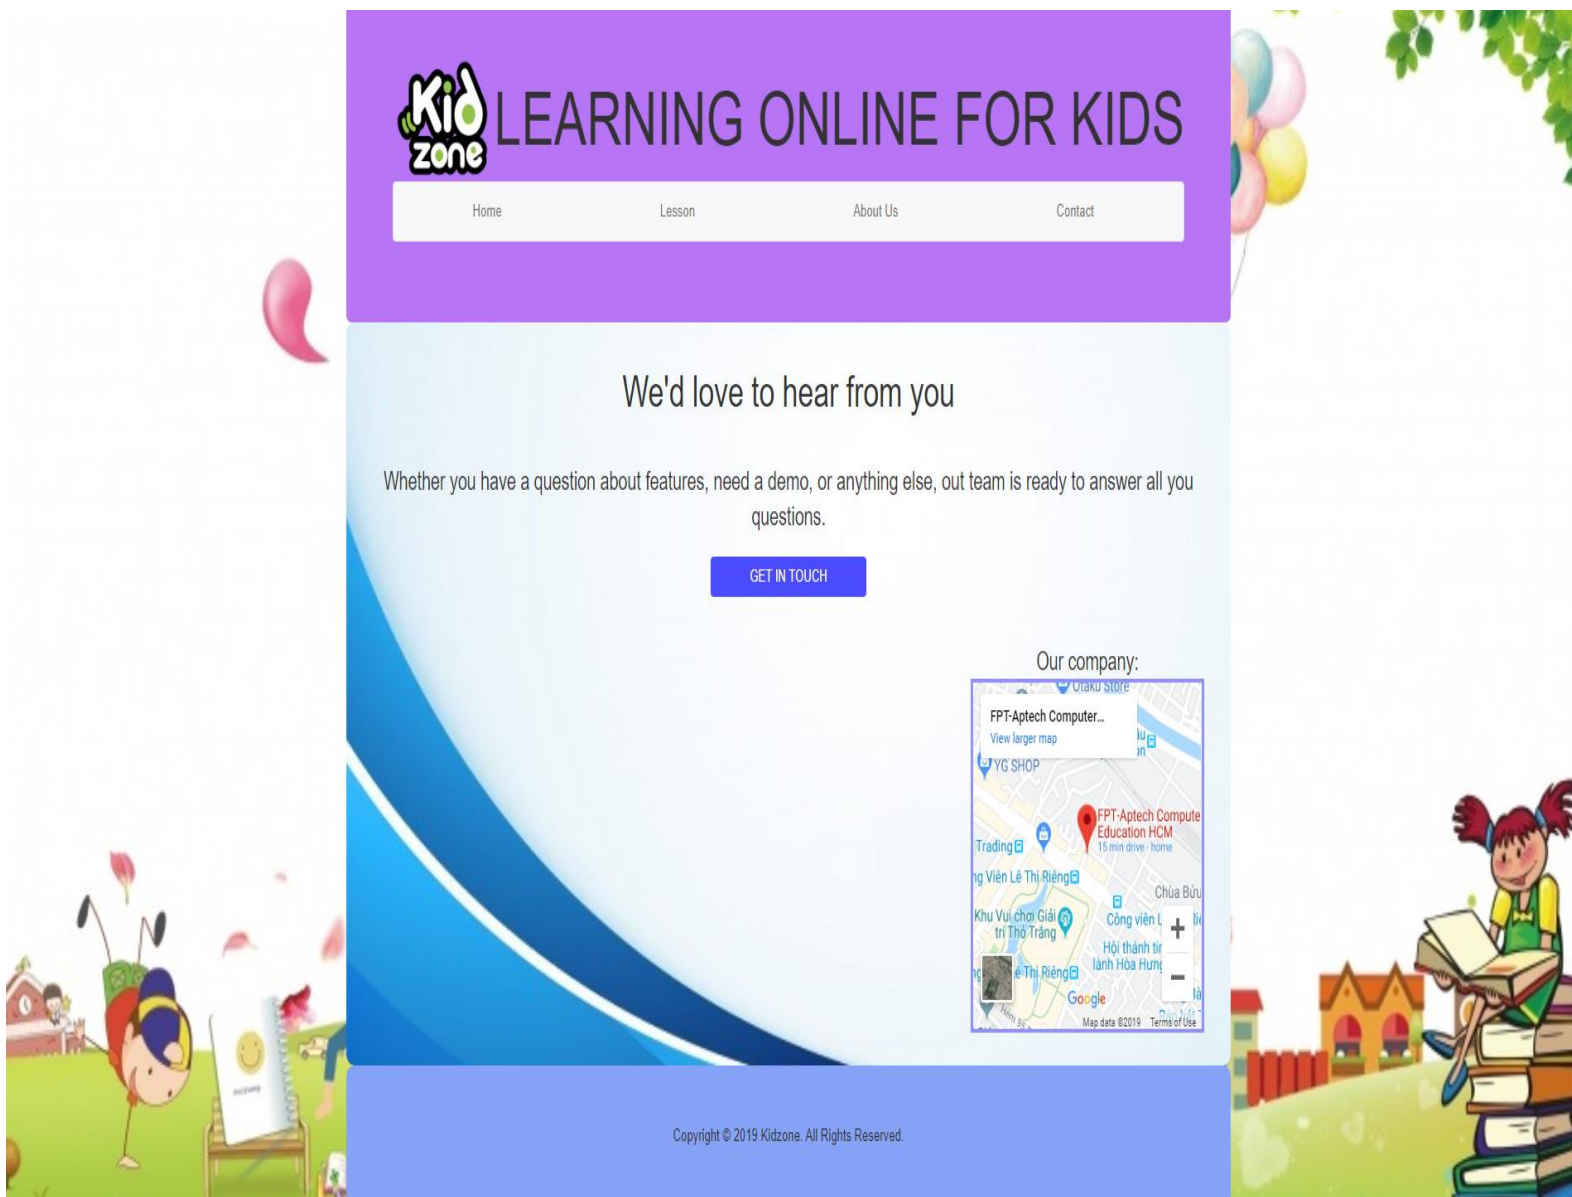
Kid zone LEARNING ONLINE FOR KIDS

Home Lesson About Us Contact

We'd love to hear from you

Whether you have a question about features, need a demo, or anything else, out team is ready to answer all you questions.

GET IN TOUCH

Our company:

Otaku Store

FPT-Aptech Computer...
View larger map

YG SHOP

FPT-Aptech Compute Education HCM
15 min drive · home

Trading

ng Viên Lê Thị Riêng

Chùa Bửu

Khu Vui chơi Giải trí Thỏ Trắng

Công viên L

Hội thánh tin lành Hòa Hưng

ê Thị Riêng

Google

Map data ©2019 Terms of Use

+

−

Copyright © 2019 Kidzone. All Rights Reserved.